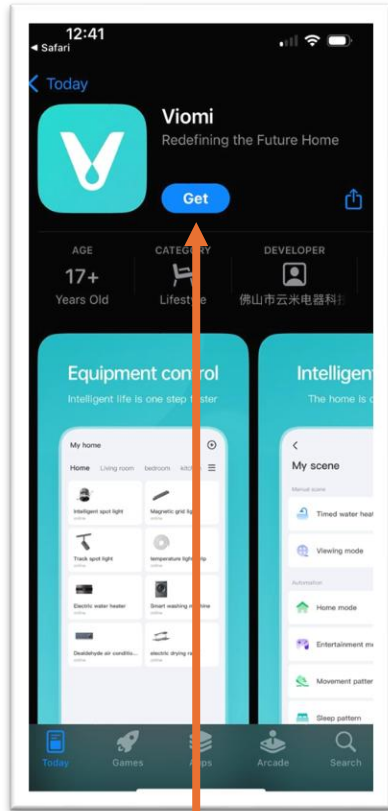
12:41
◂ Safari

< Today

Viomi
Redefining the Future Home

Get

AGE
17+
Years Old

CATEGORY
Lifestyle

DEVELOPER
佛山市云米电器科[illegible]

Equipment control
Intelligent life is one step f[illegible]ster

My home
Home Living room bedroom kitch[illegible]

Intelligent spot light
online
Magnetic grid lig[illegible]
Track spot light
temperature light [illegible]
Electric water heater
Smart washing m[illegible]chine
Deaddehyde air conditio...
electric drying r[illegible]

Intelligen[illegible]
The home is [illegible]

<
My scene
Manual scene
Timed water hea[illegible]
Viewing mode
Automation
Home mode
Entertainment m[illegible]
Movement patte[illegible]
Sleep pattern

Today
Games
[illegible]pps
Arcade
Search